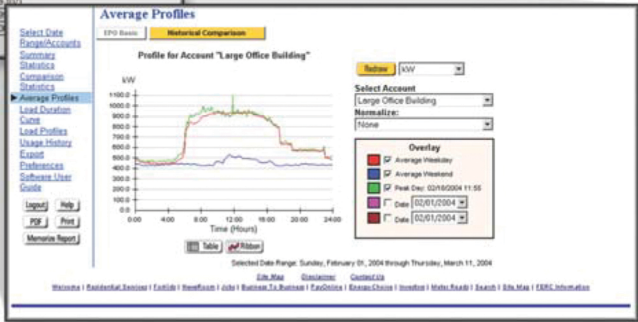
Average Profiles

EPO Basic | Historical Comparison

Select Date Range/Accounts
Summary Statistics
Comparison Statistics
Average Profiles
Load Duration Curve
Load Profiles
Usage History
Export
Preferences
Software User Guide

Logout | Help
PDF | Print
Memorize Report

Profile for Account "Large Office Building"

kW
1100.0
1000.0
900.0
800.0
700.0
600.0
500.0
400.0
300.0
200.0
100.0
0.0

0:00 4:00 8:00 12:00 16:00 20:00 24:00
Time (Hours)

Table | Ribbon

Redraw | kW

Select Account
Large Office Building

Normalize:
None

Overlay
Average Weekday
Average Weekend
Peak Day: 02/18/2004 11:55
Date 02/01/2004
Date 02/01/2004

Selected Date Range: Sunday, February 01, 2004 through Thursday, March 11, 2004

Site Map | Disclaimer | Contact Us

Welcome | Residential Services | ForKids | NewsRoom | Jobs | Business To Business | PayOnline | EnergyChoice | Investor | Meter Reads | Search | Site Map | FERC Information